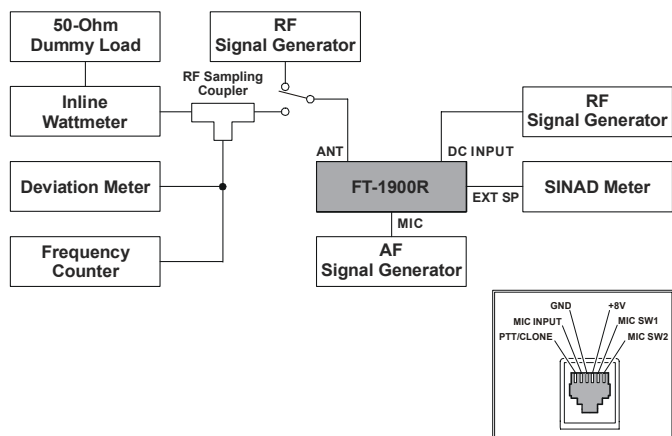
50-Ohm Dummy Load

RF Signal Generator

RF Sampling Coupler

Inline Wattmeter

Deviation Meter

Frequency Counter

ANT

DC INPUT

RF Signal Generator

FT-1900R

EXT SP

SINAD Meter

MIC

AF Signal Generator

GND

+8V

MIC INPUT

MIC SW1

PTT/CLONE

MIC SW2